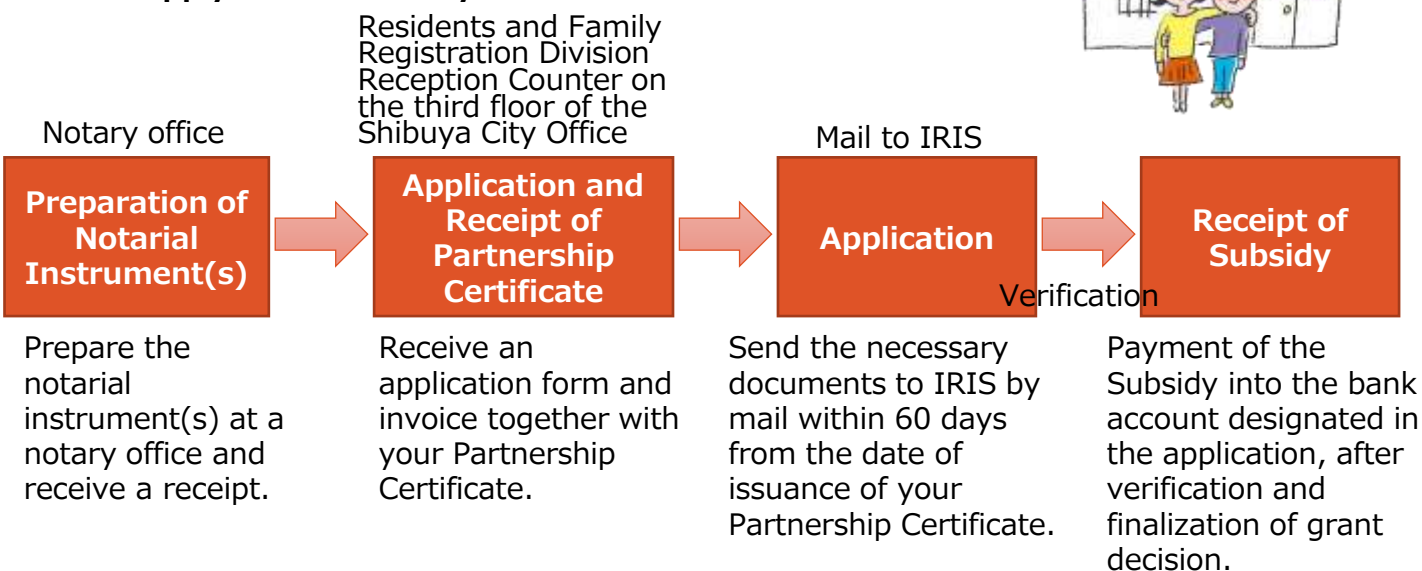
Notary office

Preparation of Notarial Instrument(s)

Prepare the notarial instrument(s) at a notary office and receive a receipt.

Residents and Family Registration Division Reception Counter on the third floor of the Shibuya City Office

Application and Receipt of Partnership Certificate

Receive an application form and invoice together with your Partnership Certificate.

Mail to IRIS

Application

Send the necessary documents to IRIS by mail within 60 days from the date of issuance of your Partnership Certificate.

Verification

Receipt of Subsidy

Payment of the Subsidy into the bank account designated in the application, after verification and finalization of grant decision.